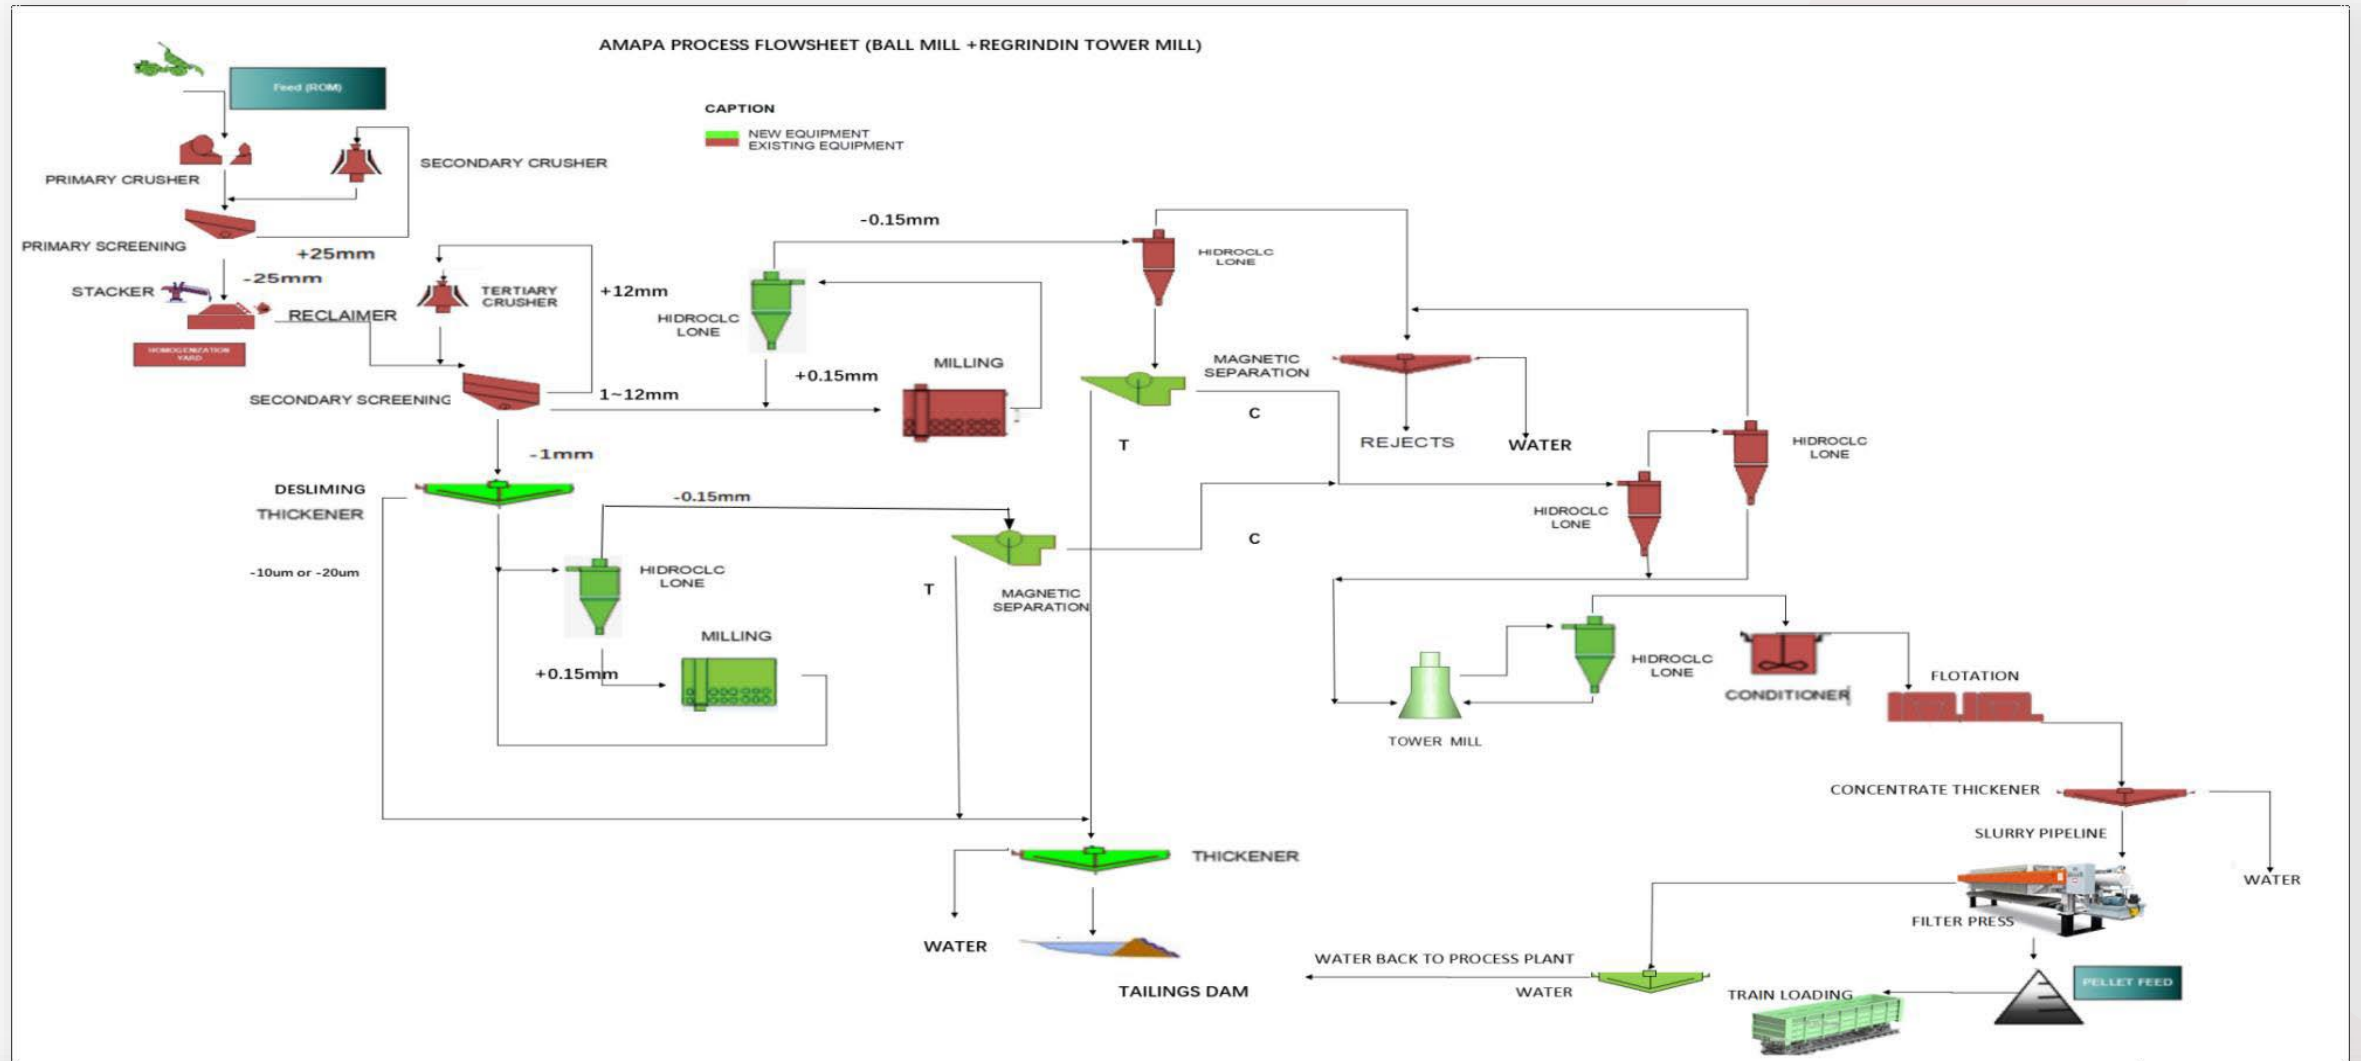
AMAPA PROCESS FLOWSHEET (BALL MILL +REGRINDIN TOWER MILL)

Feed (ROM)

CAPTION
NEW EQUIPMENT
EXISTING EQUIPMENT

PRIMARY CRUSHER
SECONDARY CRUSHER
PRIMARY SCREENING
+25mm
-25mm
STACKER
RECLAIMER
HOMOGENIZATION YARD
TERTIARY CRUSHER
+12mm
SECONDARY SCREENING
1~12mm
-1mm
DESLIMING
THICKENER
-10um or -20um

-0.15mm
HIDROCLC LONE
+0.15mm
MILLING
HIDROCLC LONE
MAGNETIC SEPARATION
T
C
REJECTS
WATER
HIDROCLC LONE
HIDROCLC LONE

-0.15mm
HIDROCLC LONE
+0.15mm
MILLING
T
MAGNETIC SEPARATION
C

TOWER MILL
HIDROCLC LONE
CONDITIONER
FLOTATION
CONCENTRATE THICKENER
SLURRY PIPELINE
WATER
FILTER PRESS

THICKENER
WATER
TAILINGS DAM

WATER BACK TO PROCESS PLANT
WATER
TRAIN LOADING
PELLET FEED